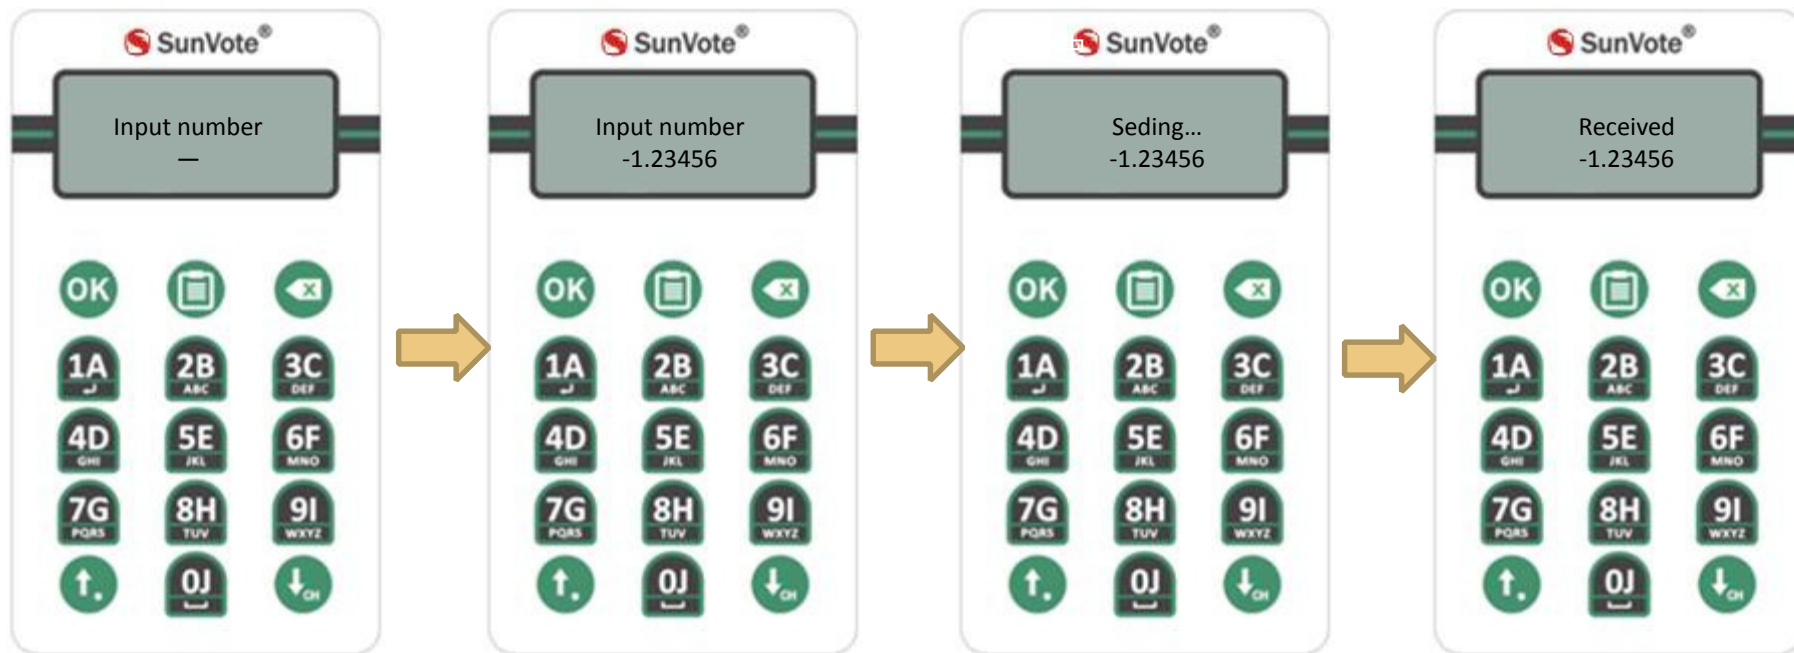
SunVote®

Input number
—

OK

1A
2B ABC
3C DEF
4D GHI
5E JKL
6F MNO
7G PQRS
8H TUV
9I WXYZ
0J
CH

SunVote®

Input number
-1.23456

OK

1A
2B ABC
3C DEF
4D GHI
5E JKL
6F MNO
7G PQRS
8H TUV
9I WXYZ
0J
CH

SunVote®

Seding...
-1.23456

OK

1A
2B ABC
3C DEF
4D GHI
5E JKL
6F MNO
7G PQRS
8H TUV
9I WXYZ
0J
CH

SunVote®

Received
-1.23456

OK

1A
2B ABC
3C DEF
4D GHI
5E JKL
6F MNO
7G PQRS
8H TUV
9I WXYZ
0J
CH